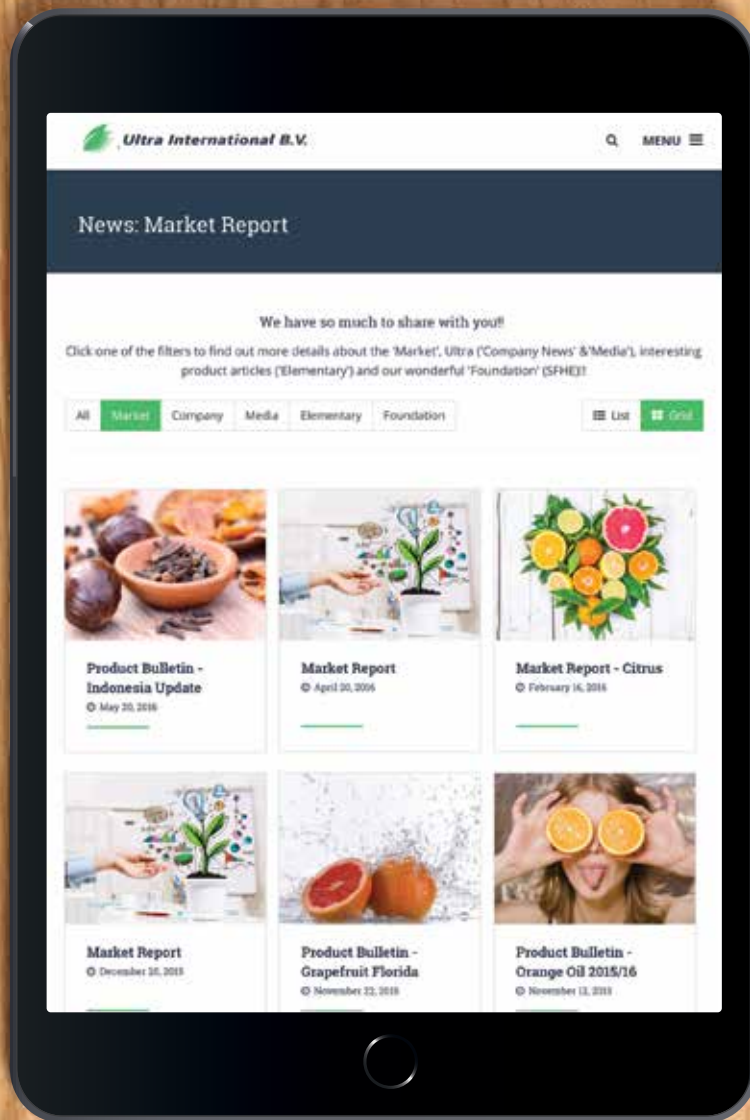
Ultra International B.V.

MENU

News: Market Report

We have so much to share with you!!

Click one of the filters to find out more details about the 'Market', Ultra ('Company News' &'Media'), interesting product articles ('Elementary') and our wonderful 'Foundation' (SFHE)!!

All | Market | Company | Media | Elementary | Foundation

List | Grid

Product Bulletin - Indonesia Update
May 20, 2016

Market Report
April 20, 2016

Market Report - Citrus
February 16, 2016

Market Report
December 10, 2015

Product Bulletin - Grapefruit Florida
November 22, 2015

Product Bulletin - Orange Oil 2015/16
November 12, 2015